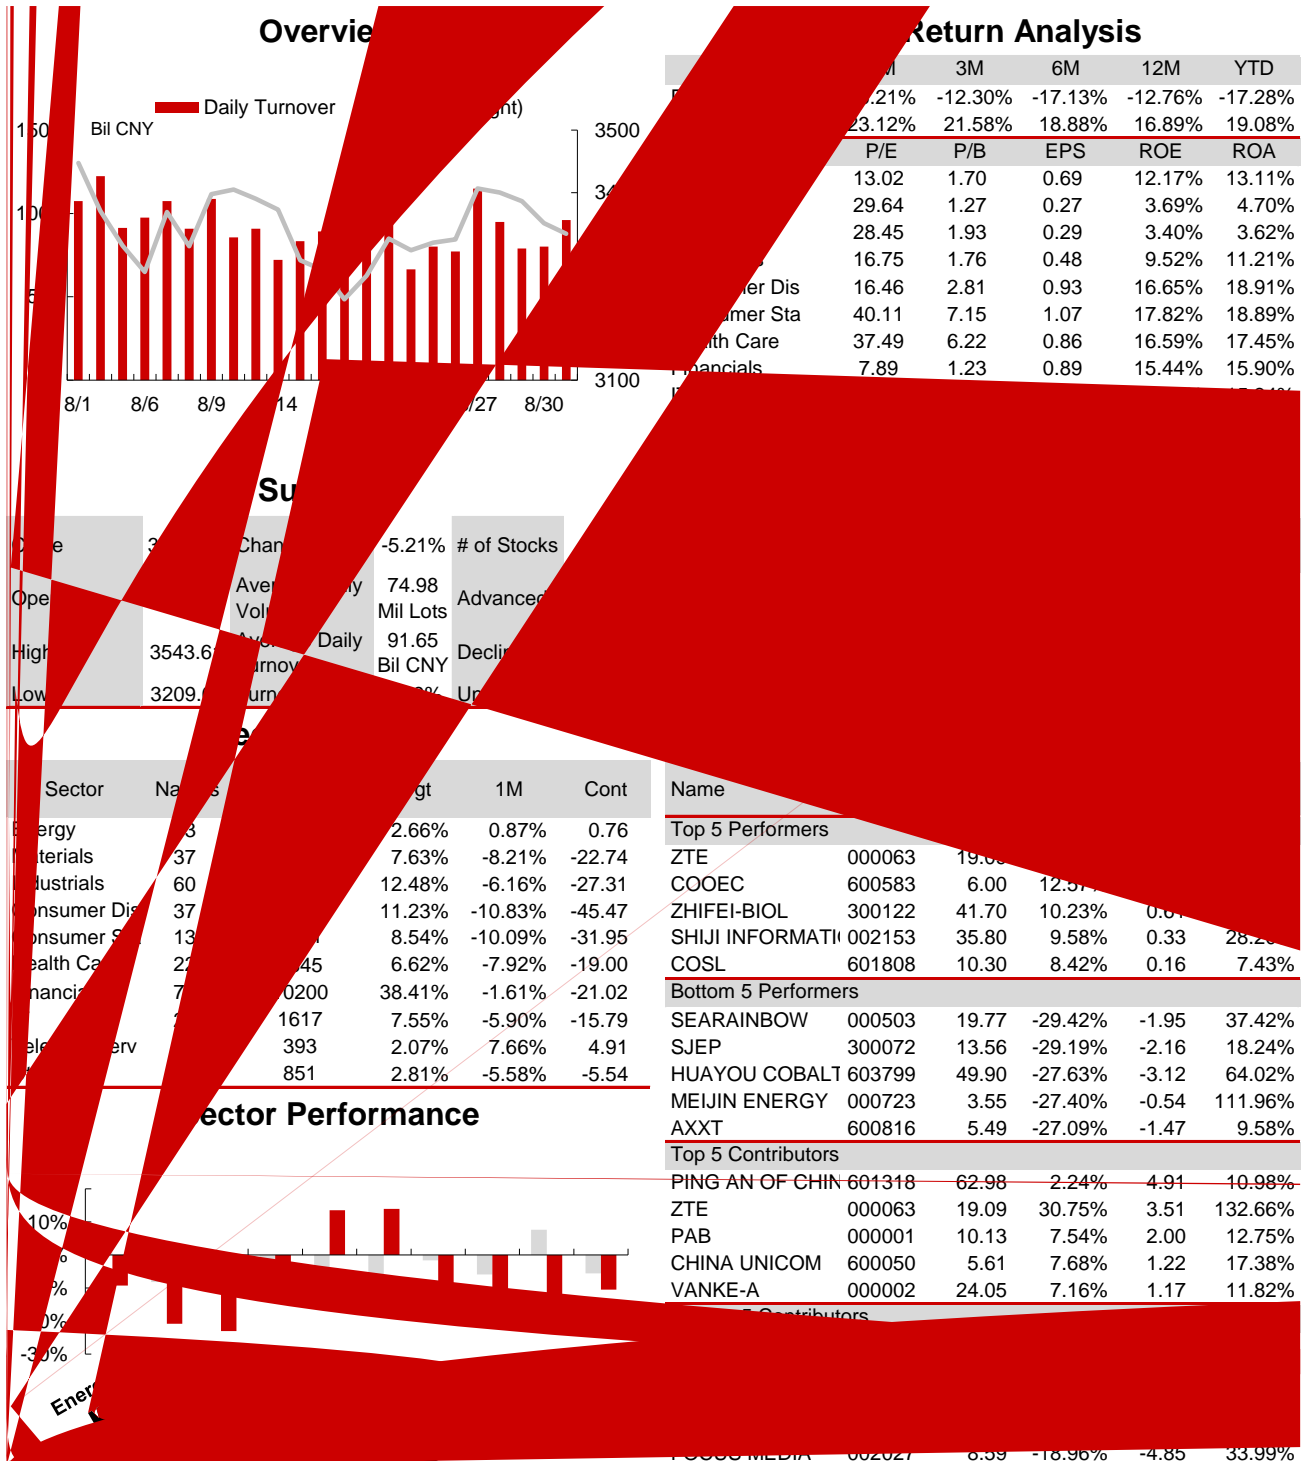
Overvie

Daily Turnover

ght)

150 Bil CNY

3500

100

34

5

3100

8/1 8/6 8/9 14 /27 8/30

Return Analysis

| | M | 3M | 6M | 12M | YTD |
|---|---|---|---|---|---|
| | .21% | -12.30% | -17.13% | -12.76% | -17.28% |
| | 23.12% | 21.58% | 18.88% | 16.89% | 19.08% |
| | P/E | P/B | EPS | ROE | ROA |
| | 13.02 | 1.70 | 0.69 | 12.17% | 13.11% |
| | 29.64 | 1.27 | 0.27 | 3.69% | 4.70% |
| | 28.45 | 1.93 | 0.29 | 3.40% | 3.62% |
| | 16.75 | 1.76 | 0.48 | 9.52% | 11.21% |
| er Dis | 16.46 | 2.81 | 0.93 | 16.65% | 18.91% |
| umer Sta | 40.11 | 7.15 | 1.07 | 17.82% | 18.89% |
| lth Care | 37.49 | 6.22 | 0.86 | 16.59% | 17.45% |
| ancials | 7.89 | 1.23 | 0.89 | 15.44% | 15.90% |

Su

| e | 3 | Chan | -5.21% | # of Stocks |
|---|---|---|---|---|
| Ope | | Aver ly Volu | 74.98 Mil Lots | Advanced |
| High | 3543.6 | Daily rnov | 91.65 Bil CNY | Declin |
| Low | 3209. | urn | % | Un |

e

| Sector | Na s | | gt | 1M | Cont |
|---|---|---|---|---|---|
| ergy | 3 | | 2.66% | 0.87% | 0.76 |
| terials | 37 | | 7.63% | -8.21% | -22.74 |
| dustrials | 60 | | 12.48% | -6.16% | -27.31 |
| nsumer Dis | 37 | | 11.23% | -10.83% | -45.47 |
| nsumer S | 13 | | 8.54% | -10.09% | -31.95 |
| ealth Ca | 22 | 45 | 6.62% | -7.92% | -19.00 |
| anci | 7 | 0200 | 38.41% | -1.61% | -21.02 |
| | | 1617 | 7.55% | -5.90% | -15.79 |
| ele erv | | 393 | 2.07% | 7.66% | 4.91 |
| | | 851 | 2.81% | -5.58% | -5.54 |

ector Performance

10%

%

%

0%

-30%

Ener

| Name | | | | | |
|---|---|---|---|---|---|
| Top 5 Performers | | | | | |
| ZTE | 000063 | 19.0 | | | |
| COOEC | 600583 | 6.00 | 12.5 | | |
| ZHIFEI-BIOL | 300122 | 41.70 | 10.23% | 0.6 | |
| SHIJI INFORMATI | 002153 | 35.80 | 9.58% | 0.33 | 28.2 |
| COSL | 601808 | 10.30 | 8.42% | 0.16 | 7.43% |
| Bottom 5 Performers | | | | | |
| SEARAINBOW | 000503 | 19.77 | -29.42% | -1.95 | 37.42% |
| SJEP | 300072 | 13.56 | -29.19% | -2.16 | 18.24% |
| HUAYOU COBALT | 603799 | 49.90 | -27.63% | -3.12 | 64.02% |
| MEIJIN ENERGY | 000723 | 3.55 | -27.40% | -0.54 | 111.96% |
| AXXT | 600816 | 5.49 | -27.09% | -1.47 | 9.58% |
| Top 5 Contributors | | | | | |
| PING AN OF CHIN | 601318 | 62.98 | 2.24% | 4.91 | 10.98% |
| ZTE | 000063 | 19.09 | 30.75% | 3.51 | 132.66% |
| PAB | 000001 | 10.13 | 7.54% | 2.00 | 12.75% |
| CHINA UNICOM | 600050 | 5.61 | 7.68% | 1.22 | 17.38% |
| VANKE-A | 000002 | 24.05 | 7.16% | 1.17 | 11.82% |
| 5 Contributors | | | | | |
| FOCUS MEDIA | 002027 | 8.59 | -18.96% | -4.85 | 33.99% |